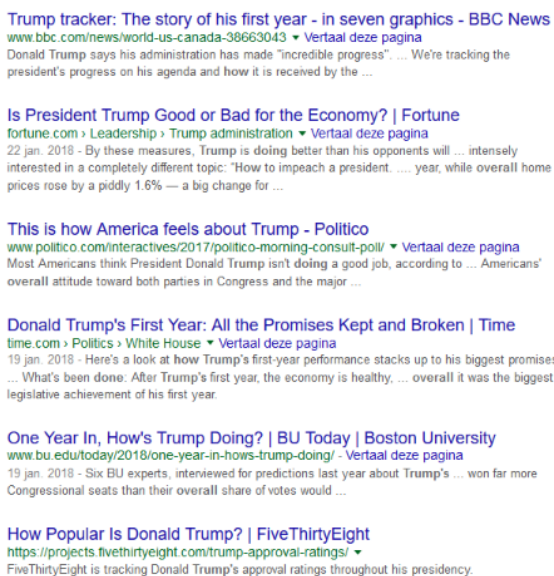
Trump tracker: The story of his first year - in seven graphics - BBC News
www.bbc.com/news/world-us-canada-38663043 ▾ Vertaal deze pagina
Donald Trump says his administration has made "incredible progress". ... We're tracking the president's progress on his agenda and how it is received by the ...

Is President Trump Good or Bad for the Economy? | Fortune
fortune.com › Leadership › Trump administration ▾ Vertaal deze pagina
22 jan. 2018 - By these measures, Trump is doing better than his opponents will ... intensely interested in a completely different topic: "How to impeach a president. .... year, while overall home prices rose by a piddly 1.6% — a big change for ...

This is how America feels about Trump - Politico
www.politico.com/interactives/2017/politico-morning-consult-poll/ ▾ Vertaal deze pagina
Most Americans think President Donald Trump isn't doing a good job, according to ... Americans' overall attitude toward both parties in Congress and the major ...

Donald Trump's First Year: All the Promises Kept and Broken | Time
time.com › Politics › White House ▾ Vertaal deze pagina
19 jan. 2018 - Here's a look at how Trump's first-year performance stacks up to his biggest promises ... What's been done: After Trump's first year, the economy is healthy, ... overall it was the biggest legislative achievement of his first year.

One Year In, How's Trump Doing? | BU Today | Boston University
www.bu.edu/today/2018/one-year-in-hows-trump-doing/ ▾ Vertaal deze pagina
19 jan. 2018 - Six BU experts, interviewed for predictions last year about Trump's ... won far more Congressional seats than their overall share of votes would ...

How Popular Is Donald Trump? | FiveThirtyEight
https://projects.fivethirtyeight.com/trump-approval-ratings/ ▾
FiveThirtyEight is tracking Donald Trump's approval ratings throughout his presidency.